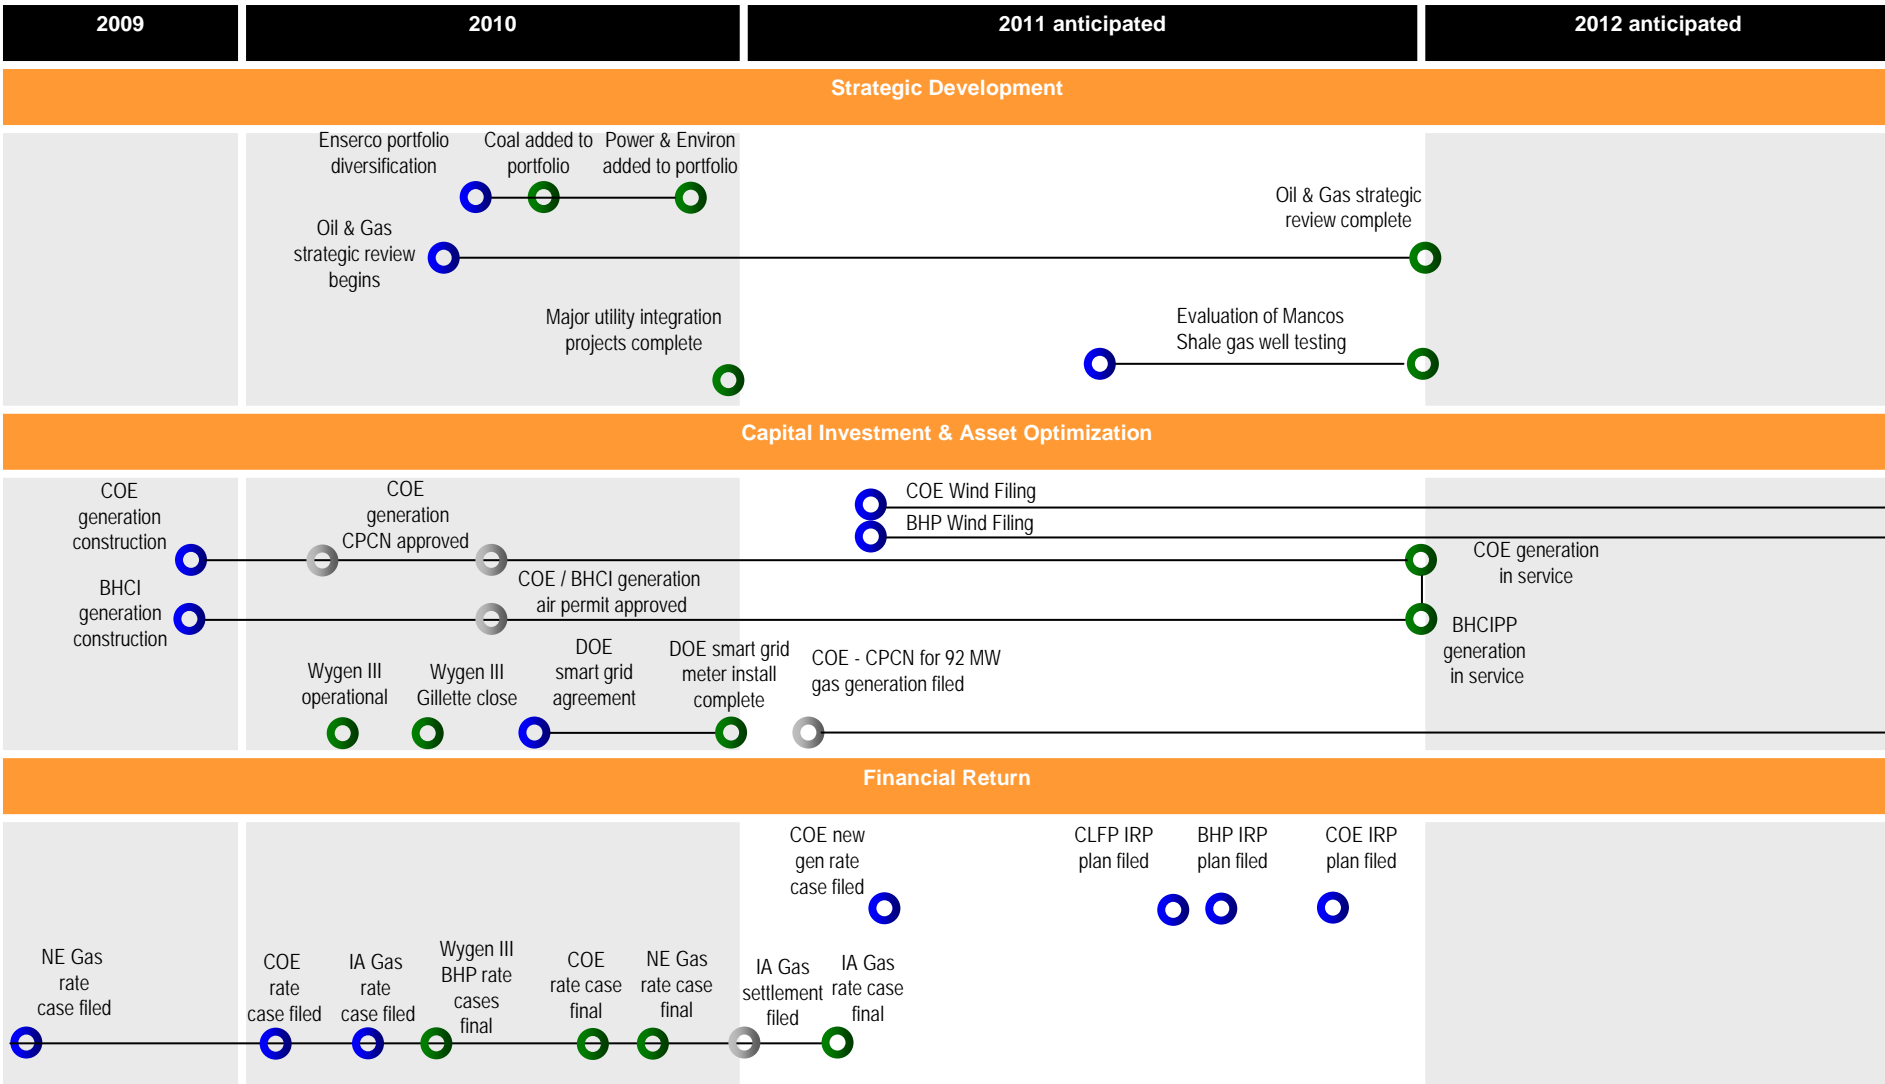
2009

2010

2011 anticipated

2012 anticipated

Strategic Development

Enserco portfolio diversification

Coal added to portfolio

Power & Environ added to portfolio

Oil & Gas strategic review complete

Oil & Gas strategic review begins

Major utility integration projects complete

Evaluation of Mancos Shale gas well testing

Capital Investment & Asset Optimization

COE generation construction

COE generation CPCN approved

COE Wind Filing

BHP Wind Filing

COE generation in service

COE / BHCI generation air permit approved

BHCI generation construction

BHCIPP generation in service

Wygen III operational

Wygen III Gillette close

DOE smart grid agreement

DOE smart grid meter install complete

COE - CPCN for 92 MW gas generation filed

Financial Return

COE new gen rate case filed

CLFP IRP plan filed

BHP IRP plan filed

COE IRP plan filed

NE Gas rate case filed

COE rate case filed

IA Gas rate case filed

Wygen III BHP rate cases final

COE rate case final

NE Gas rate case final

IA Gas settlement filed

IA Gas rate case final